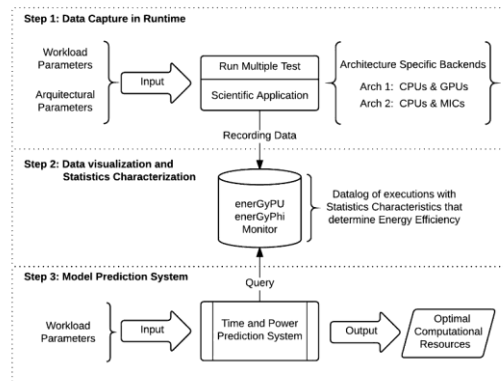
Step 1: Data Capture in Runtime

Workload Parameters

Arquitectural Parameters

Input

Run Multiple Test

Scientific Application

Architecture Specific Backends

Arch 1: CPUs & GPUs

Arch 2: CPUs & MICs

Recording Data

Step 2: Data visualization and Statistics Characterization

enerGyPU
enerGyPhi
Monitor

Datalog of executions with Statistics Characteristics that determine Energy Efficiency

Query

Step 3: Model Prediction System

Workload Parameters

Input

Time and Power Prediction System

Output

Optimal Computational Resources